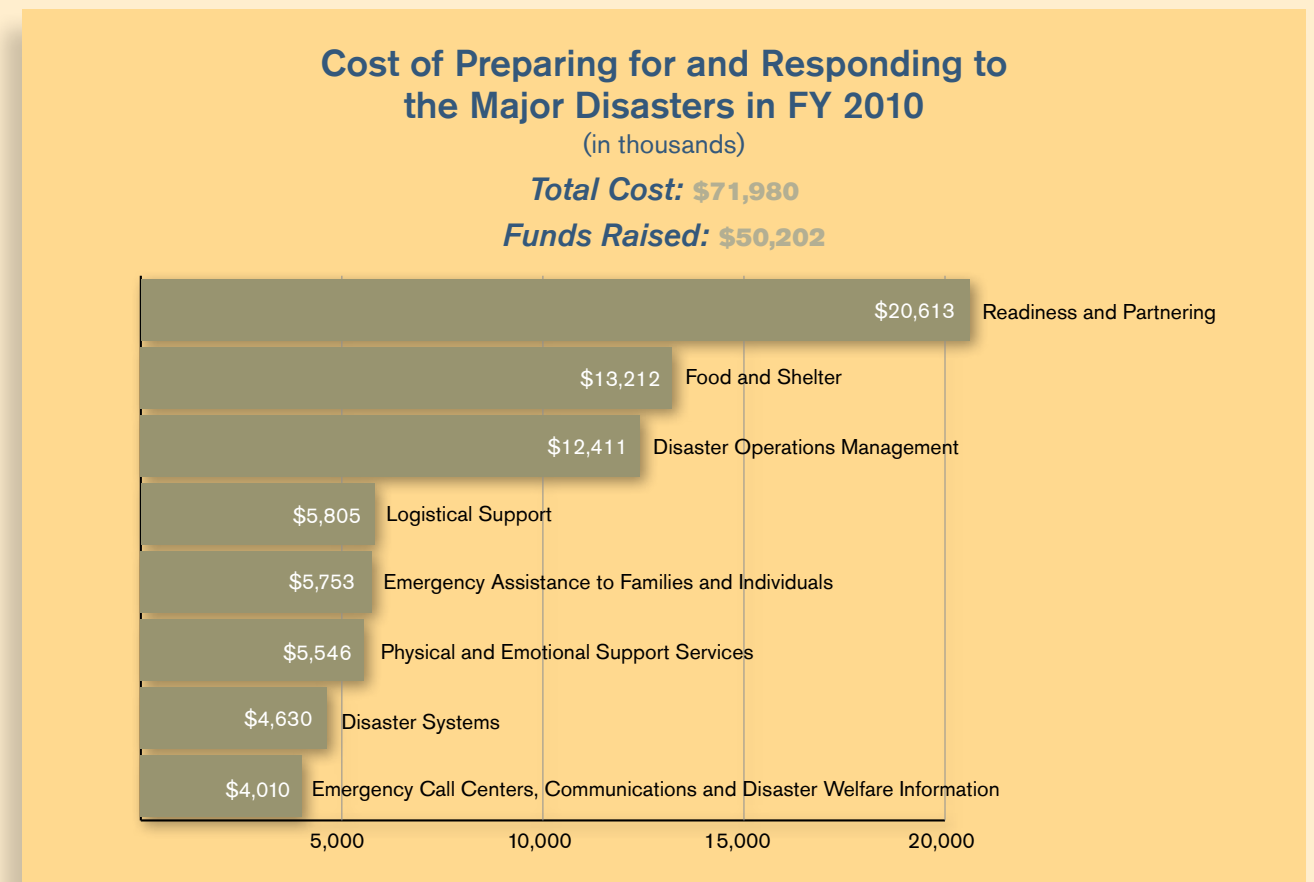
Cost of Preparing for and Responding to the Major Disasters in FY 2010

(in thousands)

Total Cost: $71,980

Funds Raised: $50,202

$20,613 Readiness and Partnering

$13,212 Food and Shelter

$12,411 Disaster Operations Management

$5,805 Logistical Support

$5,753 Emergency Assistance to Families and Individuals

$5,546 Physical and Emotional Support Services

$4,630 Disaster Systems

$4,010 Emergency Call Centers, Communications and Disaster Welfare Information

5,000 10,000 15,000 20,000